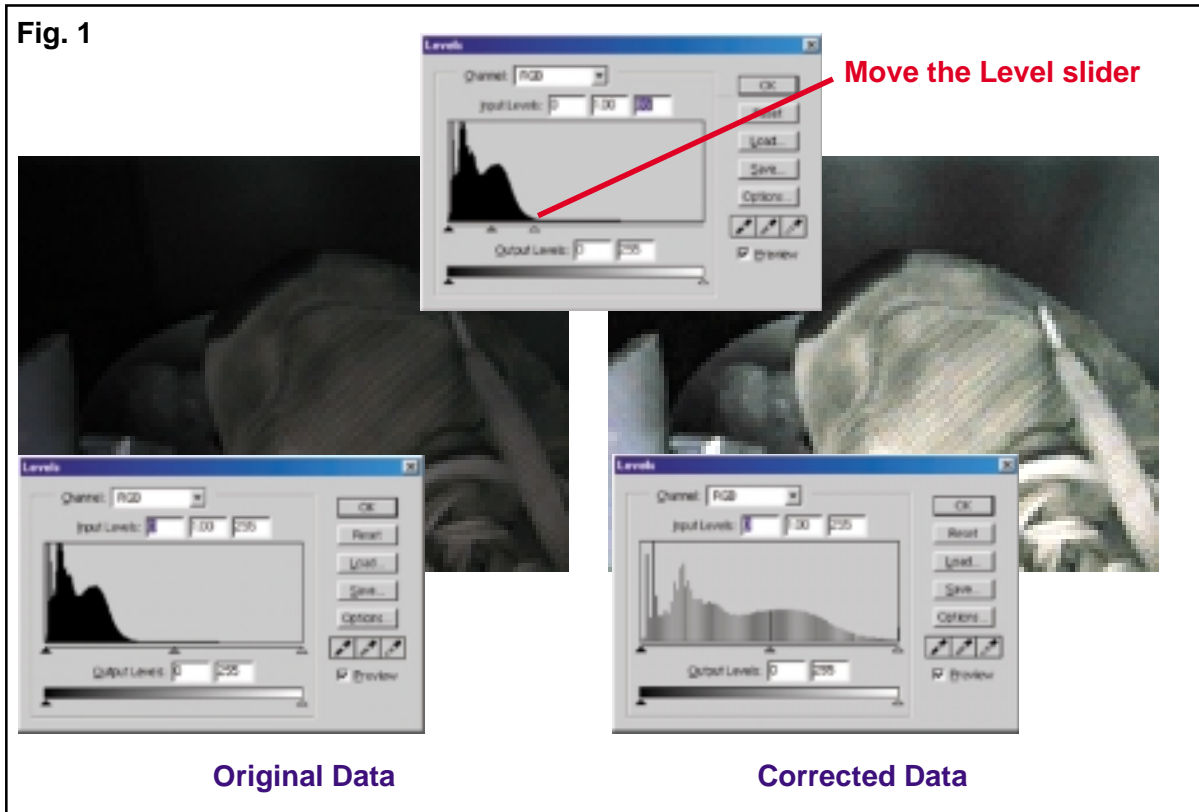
Fig. 1

Levels

Channel: RGB

Input Levels: 0 1.00 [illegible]

Output Levels: 0 255

OK

Reset

Load...

Save...

Options...

Preview

Move the Level slider

Levels

Channel: RGB

Input Levels: 0 1.00 255

Output Levels: 0 255

OK

Reset

Load...

Save...

Options...

Preview

Levels

Channel: RGB

Input Levels: 0 1.00 255

Output Levels: 0 255

OK

Reset

Load...

Save...

Options...

Preview

Original Data

Corrected Data